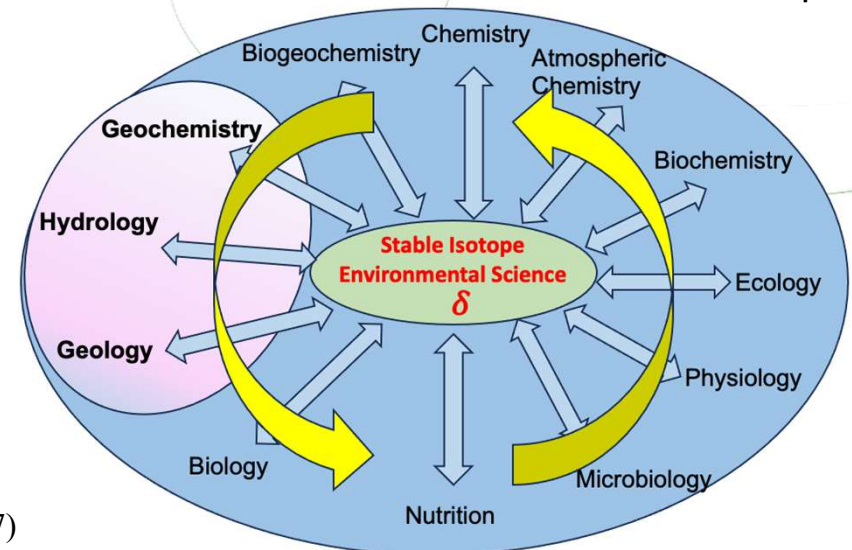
Chemistry

Biogeochemistry

Atmospheric Chemistry

Geochemistry

Biochemistry

Hydrology

Stable Isotope Environmental Science $\delta$

Ecology

Geology

Physiology

Biology

Microbiology

Nutrition

7)